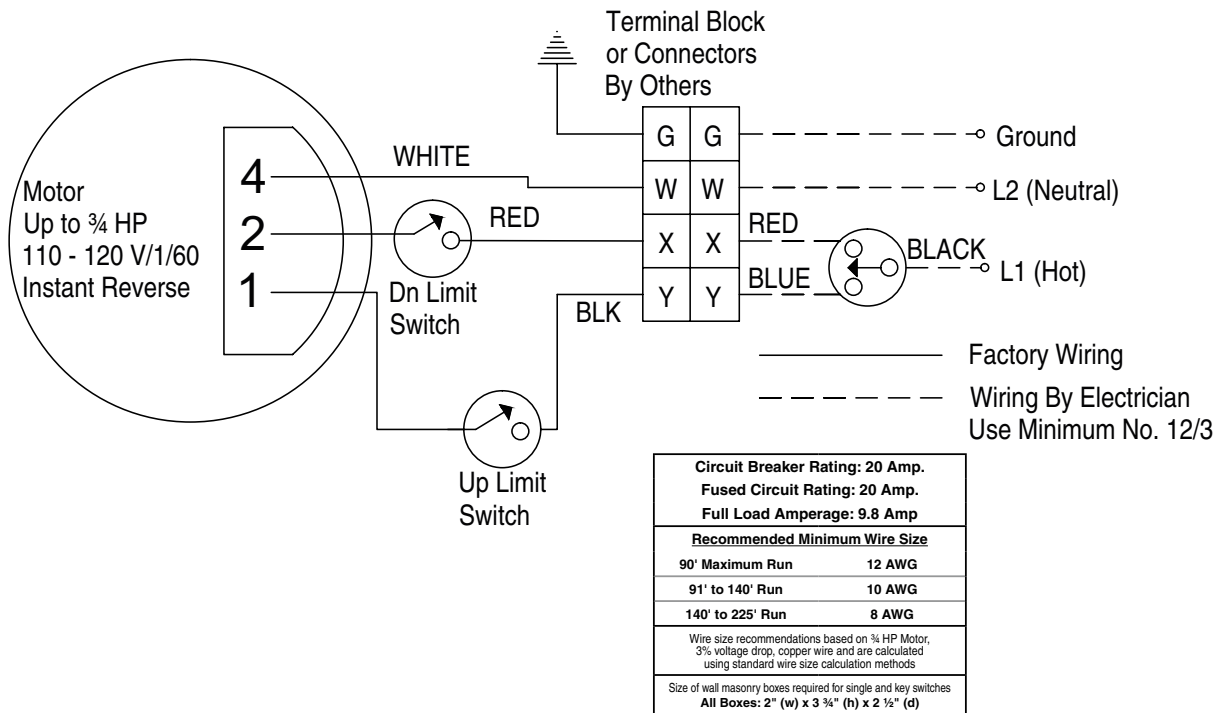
Terminal Block or Connectors By Others

Motor
Up to ¾ HP
110 - 120 V/1/60
Instant Reverse

4
2
1

WHITE
RED
BLK

Dn Limit Switch

Up Limit Switch

| G | G |
|---|---|
| W | W |
| X | X |
| Y | Y |

Ground
L2 (Neutral)
RED
BLUE
BLACK
L1 (Hot)

Factory Wiring
Wiring By Electrician
Use Minimum No. 12/3

| Circuit Breaker Rating: 20 Amp. | |
|---|---|
| Fused Circuit Rating: 20 Amp. | |
| Full Load Amperage: 9.8 Amp | |
| Recommended Minimum Wire Size | |
| 90' Maximum Run | 12 AWG |
| 91' to 140' Run | 10 AWG |
| 140' to 225' Run | 8 AWG |
| Wire size recommendations based on ¾ HP Motor, 3% voltage drop, copper wire and are calculated using standard wire size calculation methods | |
| Size of wall masonry boxes required for single and key switches All Boxes: 2" (w) x 3 ¾" (h) x 2 ½" (d) | |